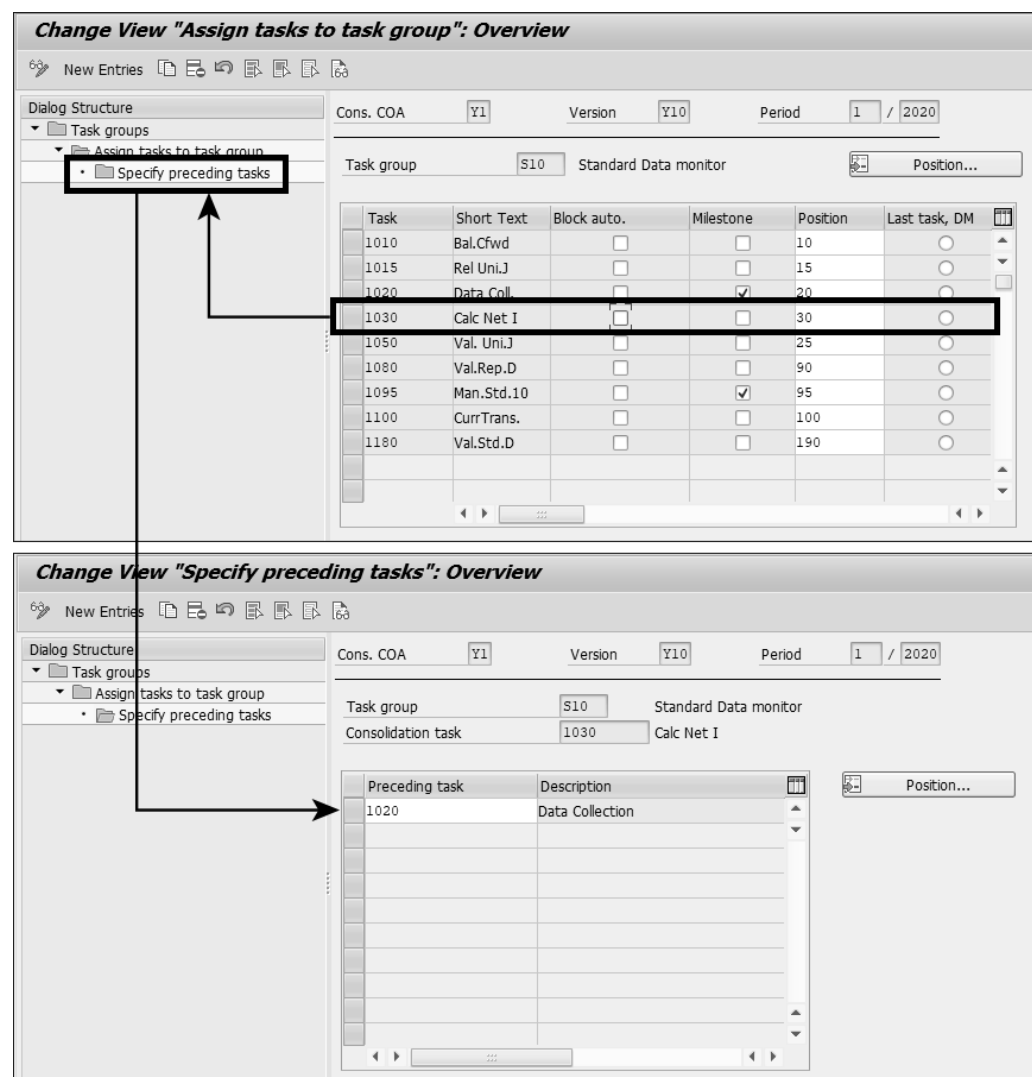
Change View "Assign tasks to task group": Overview

New Entries

Dialog Structure
Task groups
Assign tasks to task group
Specify preceding tasks

Cons. COA Y1 Version Y10 Period 1 / 2020

Task group S10 Standard Data monitor Position...

| Task | Short Text | Block auto. | Milestone | Position | Last task, DM |
|---|---|---|---|---|---|
| 1010 | Bal.Cfwd | ☐ | ☐ | 10 | ○ |
| 1015 | Rel Uni.J | ☐ | ☐ | 15 | ○ |
| 1020 | Data Coll. | ☐ | ☑ | 20 | ○ |
| 1030 | Calc Net I | ☐ | ☐ | 30 | ○ |
| 1050 | Val. Uni.J | ☐ | ☐ | 25 | ○ |
| 1080 | Val.Rep.D | ☐ | ☐ | 90 | ○ |
| 1095 | Man.Std.10 | ☐ | ☑ | 95 | ○ |
| 1100 | CurrTrans. | ☐ | ☐ | 100 | ○ |
| 1180 | Val.Std.D | ☐ | ☐ | 190 | ○ |

Change View "Specify preceding tasks": Overview

New Entries

Dialog Structure
Task groups
Assign tasks to task group
Specify preceding tasks

Cons. COA Y1 Version Y10 Period 1 / 2020

Task group S10 Standard Data monitor
Consolidation task 1030 Calc Net I

Position...

| Preceding task | Description |
|---|---|
| 1020 | Data Collection |